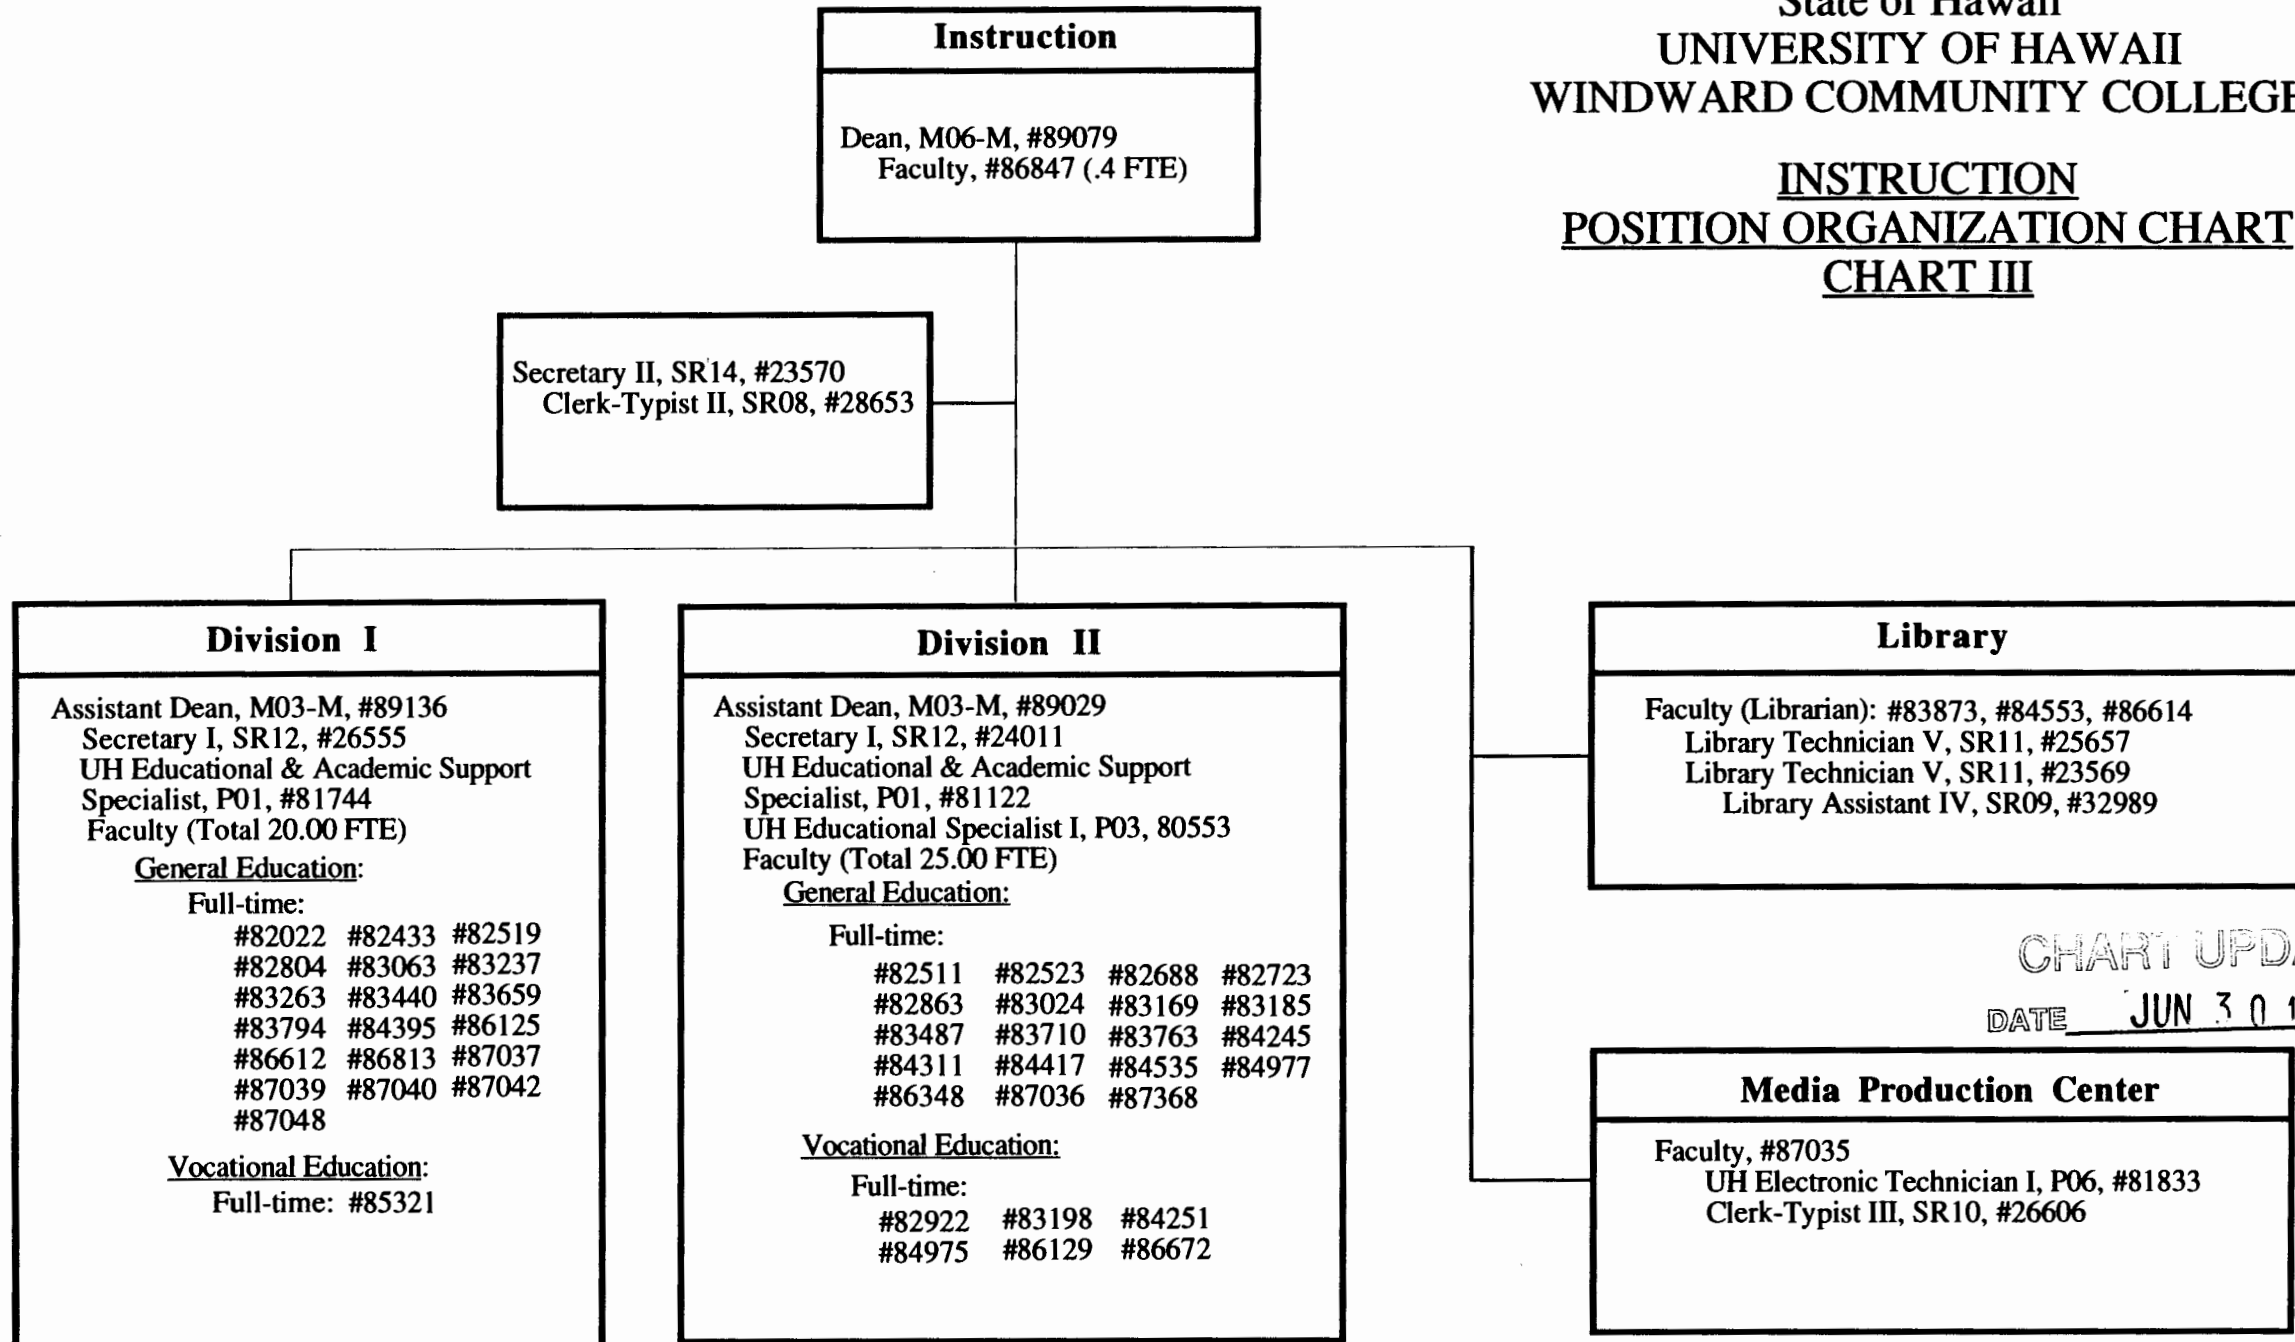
State of Hawaii
UNIVERSITY OF HAWAII
WINDWARD COMMUNITY COLLEGE

INSTRUCTION
POSITION ORGANIZATION CHART
CHART III

Instruction

Dean, M06-M, #89079
Faculty, #86847 (.4 FTE)

Secretary II, SR14, #23570
Clerk-Typist II, SR08, #28653

Division I

Assistant Dean, M03-M, #89136
Secretary I, SR12, #26555
UH Educational & Academic Support Specialist, P01, #81744
Faculty (Total 20.00 FTE)
General Education:
Full-time:
#82022 #82433 #82519
#82804 #83063 #83237
#83263 #83440 #83659
#83794 #84395 #86125
#86612 #86813 #87037
#87039 #87040 #87042
#87048
Vocational Education:
Full-time: #85321

Division II

Assistant Dean, M03-M, #89029
Secretary I, SR12, #24011
UH Educational & Academic Support Specialist, P01, #81122
UH Educational Specialist I, P03, 80553
Faculty (Total 25.00 FTE)
General Education:
Full-time:
#82511 #82523 #82688 #82723
#82863 #83024 #83169 #83185
#83487 #83710 #83763 #84245
#84311 #84417 #84535 #84977
#86348 #87036 #87368
Vocational Education:
Full-time:
#82922 #83198 #84251
#84975 #86129 #86672

Library

Faculty (Librarian): #83873, #84553, #86614
Library Technician V, SR11, #25657
Library Technician V, SR11, #23569
Library Assistant IV, SR09, #32989

CHART UPD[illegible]
DATE JUN 3 0 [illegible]

Media Production Center

Faculty, #87035
UH Electronic Technician I, P06, #81833
Clerk-Typist III, SR10, #26606